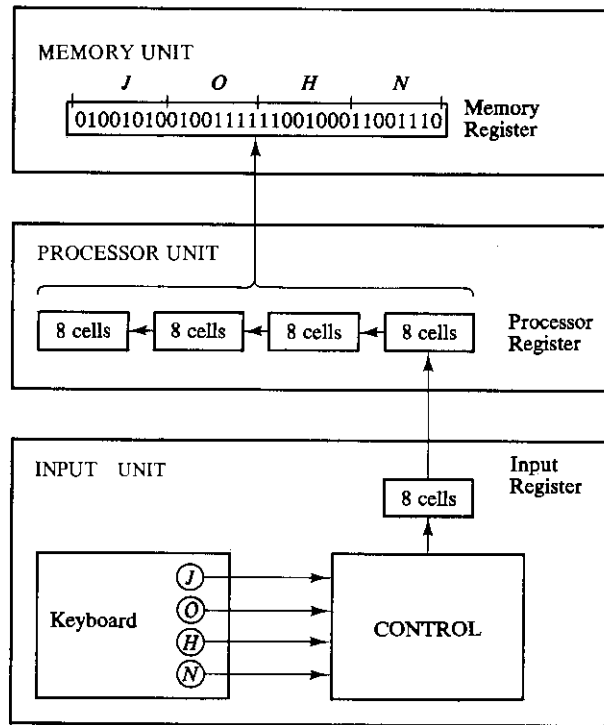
MEMORY UNIT

J O H N

01001010 01001111 11001000 11001110

Memory Register

PROCESSOR UNIT

8 cells 8 cells 8 cells 8 cells

Processor Register

INPUT UNIT

Input Register

8 cells

Keyboard

J
O
H
N

CONTROL